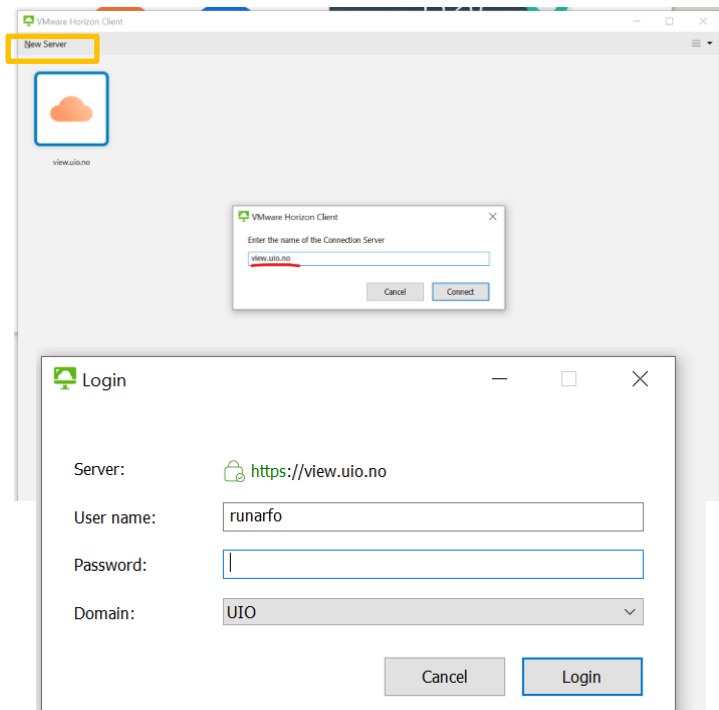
VMware Horizon Client

New Server

view.uio.no

VMware Horizon Client

Enter the name of the Connection Server

view.uio.no

Cancel Connect

Login

Server: https://view.uio.no

User name: runarfo

Password:

Domain: UIO

Cancel Login